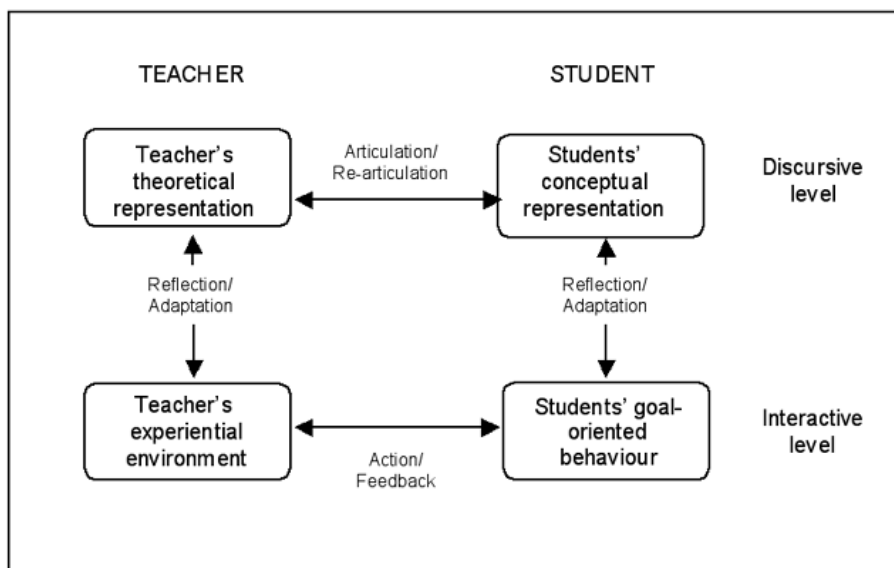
TEACHER

STUDENT

Teacher's theoretical representation

Articulation/ Re-articulation

Students' conceptual representation

Discursive level

Reflection/ Adaptation

Reflection/ Adaptation

Teacher's experiential environment

Students' goal-oriented behaviour

Interactive level

Action/ Feedback